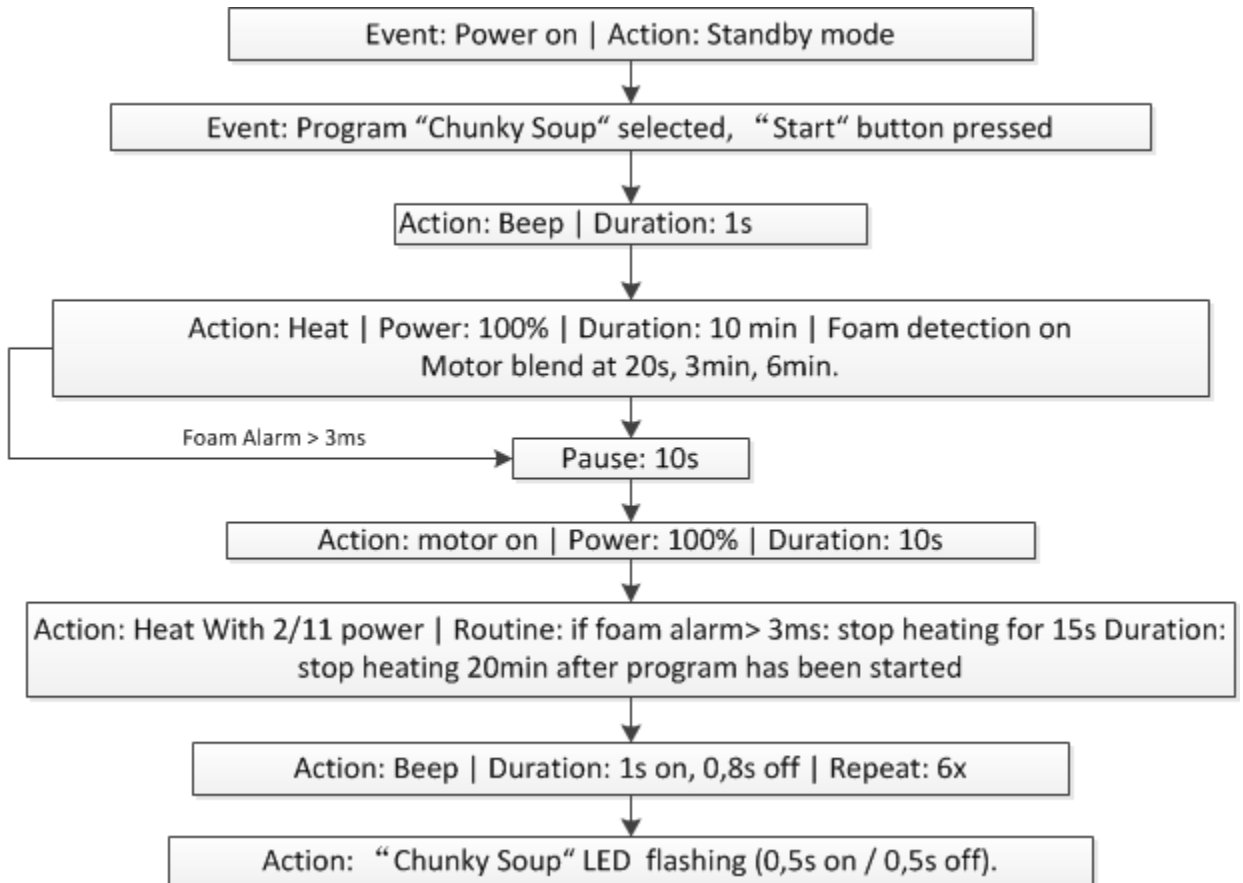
Event: Power on | Action: Standby mode

Event: Program “Chunky Soup“ selected, “Start“ button pressed

Action: Beep | Duration: 1s

Action: Heat | Power: 100% | Duration: 10 min | Foam detection on
Motor blend at 20s, 3min, 6min.

Foam Alarm > 3ms

Pause: 10s

Action: motor on | Power: 100% | Duration: 10s

Action: Heat With 2/11 power | Routine: if foam alarm> 3ms: stop heating for 15s Duration: stop heating 20min after program has been started

Action: Beep | Duration: 1s on, 0,8s off | Repeat: 6x

Action: “Chunky Soup“ LED flashing (0,5s on / 0,5s off).